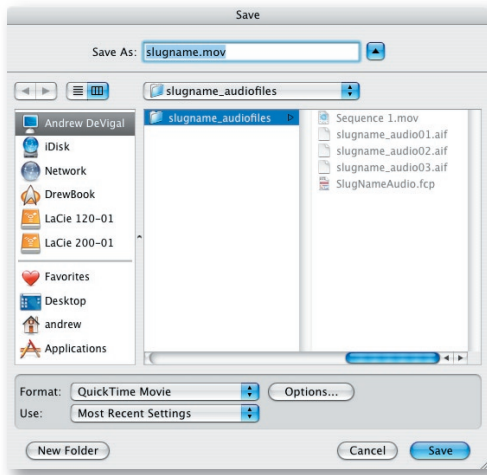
Save

Save As: slugname.mov

slugname_audiofiles

Andrew DeVigal
iDisk
Network
DrewBook
LaCie 120-01
LaCie 200-01
Favorites
Desktop
andrew
Applications

slugname_audiofiles

Sequence 1.mov
slugname_audio01.aif
slugname_audio02.aif
slugname_audio03.aif
SlugNameAudio.fcp

Format: QuickTime Movie
Options...
Use: Most Recent Settings

New Folder
Cancel
Save